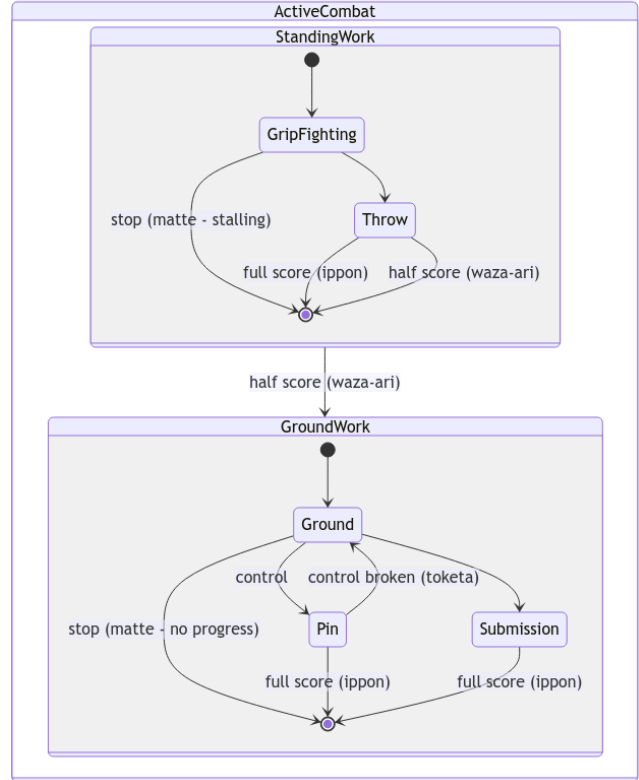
ActiveCombat

StandingWork

GripFighting

stop (matte - stalling)

Throw

full score (ippon)

half score (waza-ari)

half score (waza-ari)

GroundWork

Ground

control

control broken (toketa)

stop (matte - no progress)

Pin

Submission

full score (ippon)

full score (ippon)